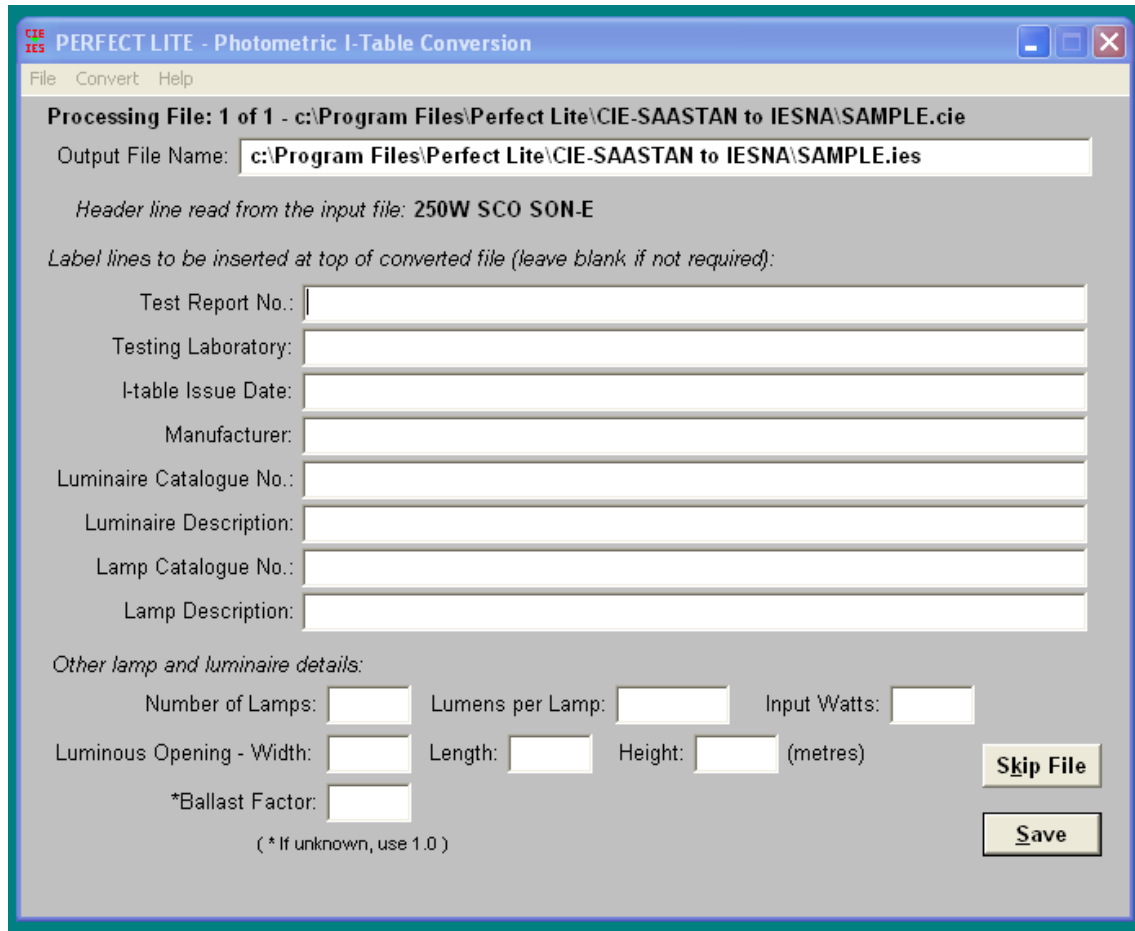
CIE IES PERFECT LITE - Photometric I-Table Conversion

File Convert Help

Processing File: 1 of 1 - c:\Program Files\Perfect Lite\CIE-SAASTAN to IESNA\SAMPLE.cie

Output File Name: c:\Program Files\Perfect Lite\CIE-SAASTAN to IESNA\SAMPLE.ies

Header line read from the input file: 250W SCO SON-E

Label lines to be inserted at top of converted file (leave blank if not required):

Test Report No.:

Testing Laboratory:

I-table Issue Date:

Manufacturer:

Luminaire Catalogue No.:

Luminaire Description:

Lamp Catalogue No.:

Lamp Description:

Other lamp and luminaire details:

Number of Lamps: Lumens per Lamp: Input Watts:

Luminous Opening - Width: Length: Height: (metres)

*Ballast Factor:

( * If unknown, use 1.0 )

Skip File

Save